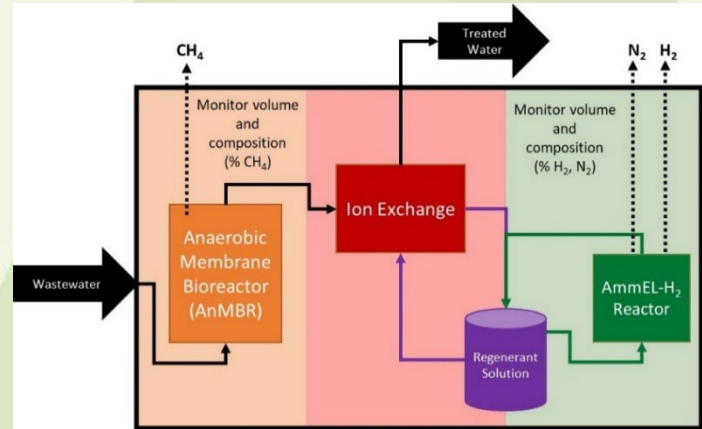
$CH_4$

Treated Water

$N_2$ $H_2$

Monitor volume and composition (% $CH_4$)

Monitor volume and composition (% $H_2$, $N_2$)

Wastewater

Anaerobic Membrane Bioreactor (AnMBR)

Ion Exchange

AmmEL-$H_2$ Reactor

Regenerant Solution